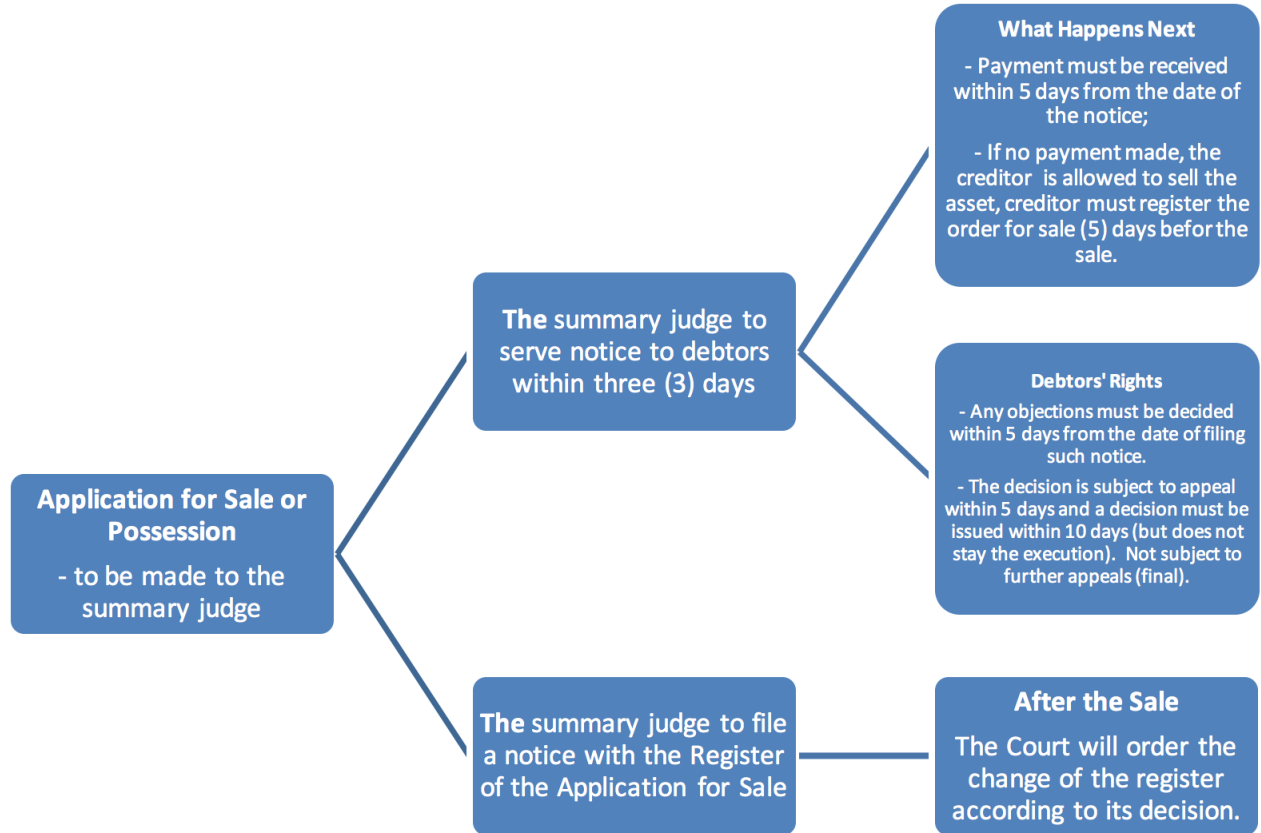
Application for Sale or Possession

- to be made to the summary judge

The summary judge to serve notice to debtors within three (3) days

What Happens Next

- Payment must be received within 5 days from the date of the notice;

- If no payment made, the creditor is allowed to sell the asset, creditor must register the order for sale (5) days befor the sale.

Debtors' Rights

- Any objections must be decided within 5 days from the date of filing such notice.

- The decision is subject to appeal within 5 days and a decision must be issued within 10 days (but does not stay the execution). Not subject to further appeals (final).

The summary judge to file a notice with the Register of the Application for Sale

After the Sale

The Court will order the change of the register according to its decision.